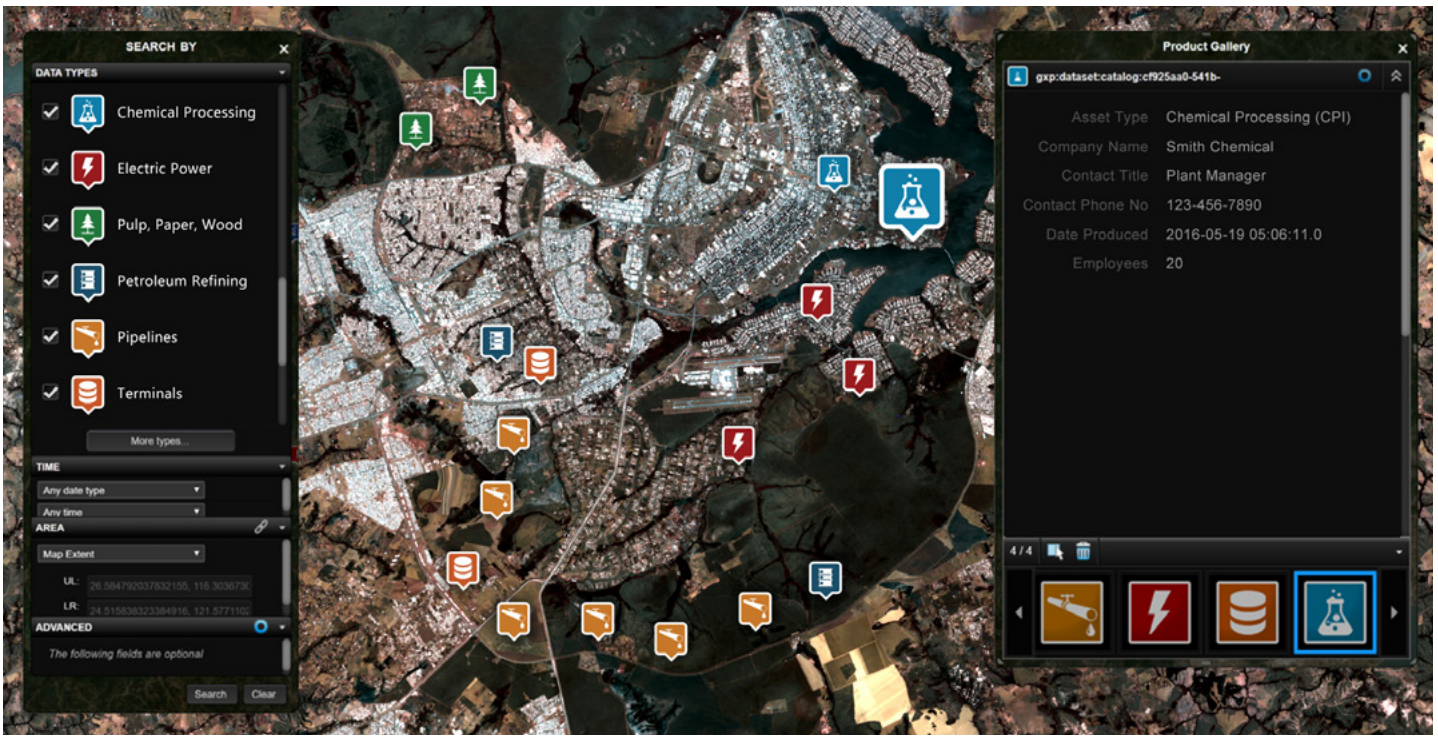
SEARCH BY

DATA TYPES

Chemical Processing

Electric Power

Pulp, Paper, Wood

Petroleum Refining

Pipelines

Terminals

More types...

TIME

Any date type

Any time

AREA

Map Extent

UL: 26.584792037832155, 116.3036730

LR: 24.515838323384916, 121.5771102

ADVANCED

The following fields are optional

Search Clear

Product Gallery

gxp:dataset:catalog:cf925aa0-541b-

| | |
|---|---|
| Asset Type | Chemical Processing (CPI) |
| Company Name | Smith Chemical |
| Contact Title | Plant Manager |
| Contact Phone No | 123-456-7890 |
| Date Produced | 2016-05-19 05:06:11.0 |
| Employees | 20 |

4 / 4